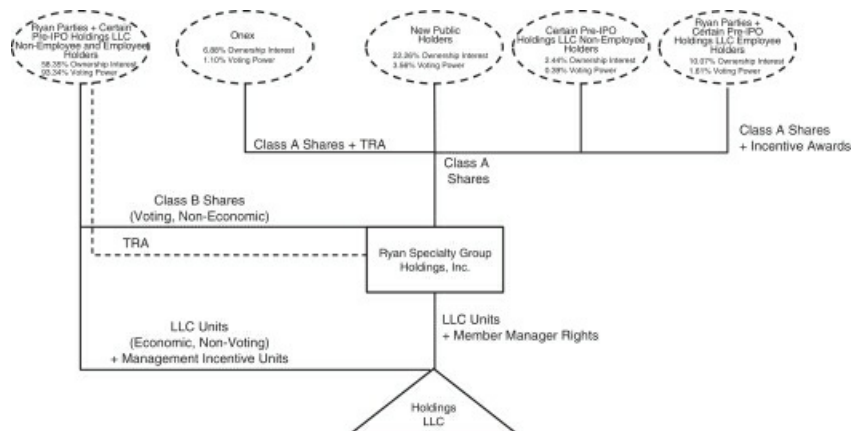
Ryan Parties + Certain Pre-IPO Holdings LLC Non-Employee and Employee Holders
58.35% Ownership Interest
93.34% Voting Power

Onex
6.88% Ownership Interest
1.10% Voting Power

New Public Holders
22.36% Ownership Interest
3.58% Voting Power

Certain Pre-IPO Holdings LLC Non-Employee Holders
2.44% Ownership Interest
0.39% Voting Power

Ryan Parties + Certain Pre-IPO Holdings LLC Employee Holders
10.07% Ownership Interest
1.61% Voting Power

Class A Shares + TRA

Class A Shares

Class A Shares + Incentive Awards

Class B Shares (Voting, Non-Economic)

TRA

Ryan Specialty Group Holdings, Inc.

LLC Units (Economic, Non-Voting) + Management Incentive Units

LLC Units + Member Manager Rights

Holdings LLC